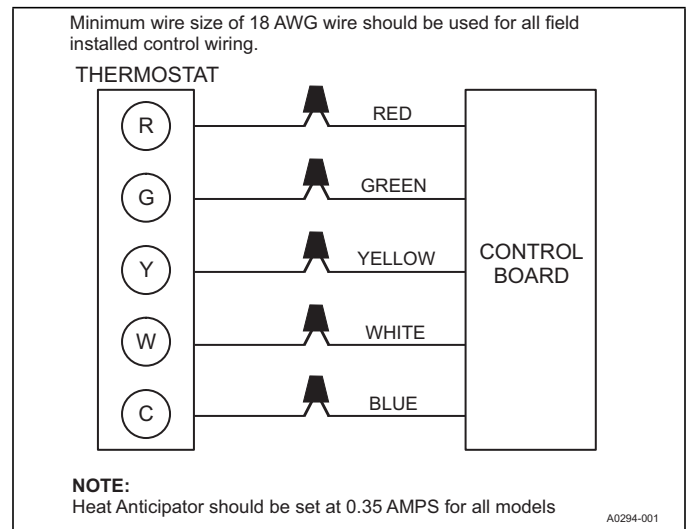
Minimum wire size of 18 AWG wire should be used for all field installed control wiring.

THERMOSTAT

R

G

Y

W

C

RED

GREEN

YELLOW

WHITE

BLUE

CONTROL BOARD

NOTE:
Heat Anticipator should be set at 0.35 AMPS for all models

A0294-001